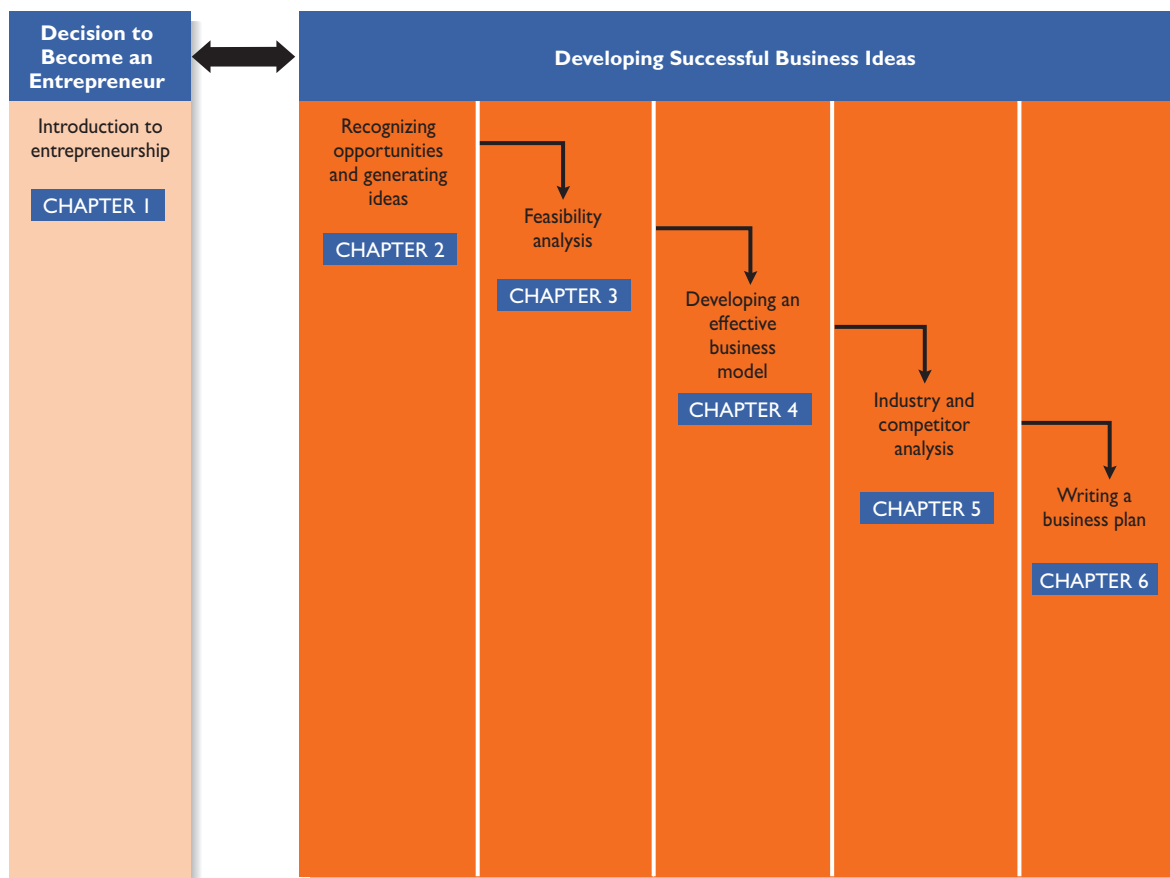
Decision to Become an Entrepreneur

Introduction to entrepreneurship

CHAPTER 1

Developing Successful Business Ideas

Recognizing opportunities and generating ideas

CHAPTER 2

Feasibility analysis

CHAPTER 3

Developing an effective business model

CHAPTER 4

Industry and competitor analysis

CHAPTER 5

Writing a business plan

CHAPTER 6